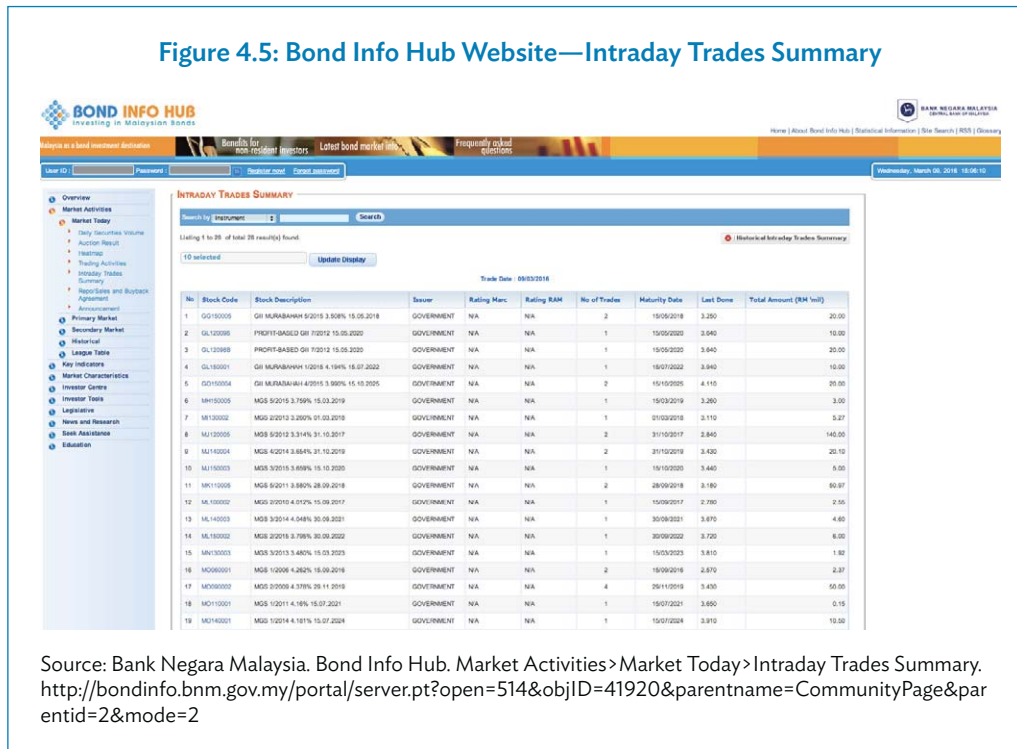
Figure 4.5: Bond Info Hub Website—Intraday Trades Summary

BOND INFO HUB
Investing in Malaysian Bonds

BANK NEGARA MALAYSIA
CENTRAL BANK OF MALAYSIA

Home | About Bond Info Hub | Statistical Information | Site Search | RSS | Glossary

Malaysia as a bond investment destination | Benefits for non-resident investors | Latest bond market info | Frequently asked questions

User ID : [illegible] Password : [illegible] Register now! Forgot password

Wednesday, March 09, 2016 18:06:12

Overview
Market Activities
Market Today
Daily Securities Volume
Auction Result
Heatmap
Trading Activities
Intraday Trades Summary
Repo/Sales and Buyback Agreement
Announcement
Primary Market
Secondary Market
Historical
League Table
Key Indicators
Market Characteristics
Investor Centre
Investor Tools
Legislative
News and Research
Seek Assistance
Education

INTRADAY TRADES SUMMARY

Search by Instrument Search

Listing 1 to 20 of total 28 result(s) found.

Historical Intraday Trades Summary

10 selected Update Display

Trade Date : 09/03/2016

| No | Stock Code | Stock Description | Issuer | Rating Marc | Rating RAM | No of Trades | Maturity Date | Last Done | Total Amount (RM 'mil) |
|---|---|---|---|---|---|---|---|---|---|
| 1 | GG150005 | GII MURABAHAH 5/2015 3.508% 15.05.2018 | GOVERNMENT | N/A | N/A | 2 | 15/05/2018 | 3.250 | 20.00 |
| 2 | GL120095 | PROFIT-BASED GII 7/2012 15.05.2020 | GOVERNMENT | N/A | N/A | 1 | 15/05/2020 | 3.640 | 10.00 |
| 3 | GL120069 | PROFIT-BASED GII 7/2012 15.05.2020 | GOVERNMENT | N/A | N/A | 1 | 15/05/2020 | 3.640 | 20.00 |
| 4 | GL180001 | GII MURABAHAH 1/2015 4.194% 15.07.2022 | GOVERNMENT | N/A | N/A | 1 | 15/07/2022 | 3.940 | 10.00 |
| 5 | GO150004 | GII MURABAHAH 4/2015 3.990% 15.10.2025 | GOVERNMENT | N/A | N/A | 2 | 15/10/2025 | 4.110 | 20.00 |
| 6 | MH150005 | MGS 5/2015 3.759% 15.03.2019 | GOVERNMENT | N/A | N/A | 1 | 15/03/2019 | 3.260 | 3.00 |
| 7 | MI130002 | MGS 2/2013 3.260% 01.03.2018 | GOVERNMENT | N/A | N/A | 1 | 01/03/2018 | 3.110 | 5.27 |
| 8 | MJ120005 | MGS 5/2012 3.314% 31.10.2017 | GOVERNMENT | N/A | N/A | 2 | 31/10/2017 | 2.840 | 140.00 |
| 9 | MJ140004 | MGS 4/2014 3.654% 31.10.2019 | GOVERNMENT | N/A | N/A | 2 | 31/10/2019 | 3.430 | 20.12 |
| 10 | MJ150003 | MGS 3/2015 3.659% 15.10.2020 | GOVERNMENT | N/A | N/A | 1 | 15/10/2020 | 3.440 | 5.00 |
| 11 | MK110006 | MGS 5/2011 3.580% 28.09.2018 | GOVERNMENT | N/A | N/A | 2 | 28/09/2018 | 3.180 | 50.97 |
| 12 | ML100002 | MGS 2/2010 4.012% 15.09.2017 | GOVERNMENT | N/A | N/A | 1 | 15/09/2017 | 2.780 | 2.55 |
| 13 | ML140003 | MGS 3/2014 4.048% 30.09.2021 | GOVERNMENT | N/A | N/A | 1 | 30/09/2021 | 3.670 | 4.60 |
| 14 | ML150002 | MGS 2/2015 3.795% 30.09.2022 | GOVERNMENT | N/A | N/A | 1 | 30/09/2022 | 3.720 | 6.00 |
| 15 | MN130003 | MGS 3/2013 3.480% 15.03.2023 | GOVERNMENT | N/A | N/A | 1 | 15/03/2023 | 3.810 | 1.82 |
| 16 | MO060001 | MGS 1/2006 4.262% 15.09.2016 | GOVERNMENT | N/A | N/A | 2 | 15/09/2016 | 2.670 | 2.37 |
| 17 | MO090002 | MGS 2/2009 4.378% 29.11.2019 | GOVERNMENT | N/A | N/A | 4 | 29/11/2019 | 3.430 | 50.00 |
| 18 | MO110001 | MGS 1/2011 4.16% 15.07.2021 | GOVERNMENT | N/A | N/A | 1 | 15/07/2021 | 3.650 | 0.15 |
| 19 | MO140001 | MGS 1/2014 4.181% 15.07.2024 | GOVERNMENT | N/A | N/A | 1 | 15/07/2024 | 3.910 | 10.50 |

Source: Bank Negara Malaysia. Bond Info Hub. Market Activities>Market Today>Intraday Trades Summary. http://bondinfo.bnm.gov.my/portal/server.pt?open=514&objID=41920&parentname=CommunityPage&parentid=2&mode=2